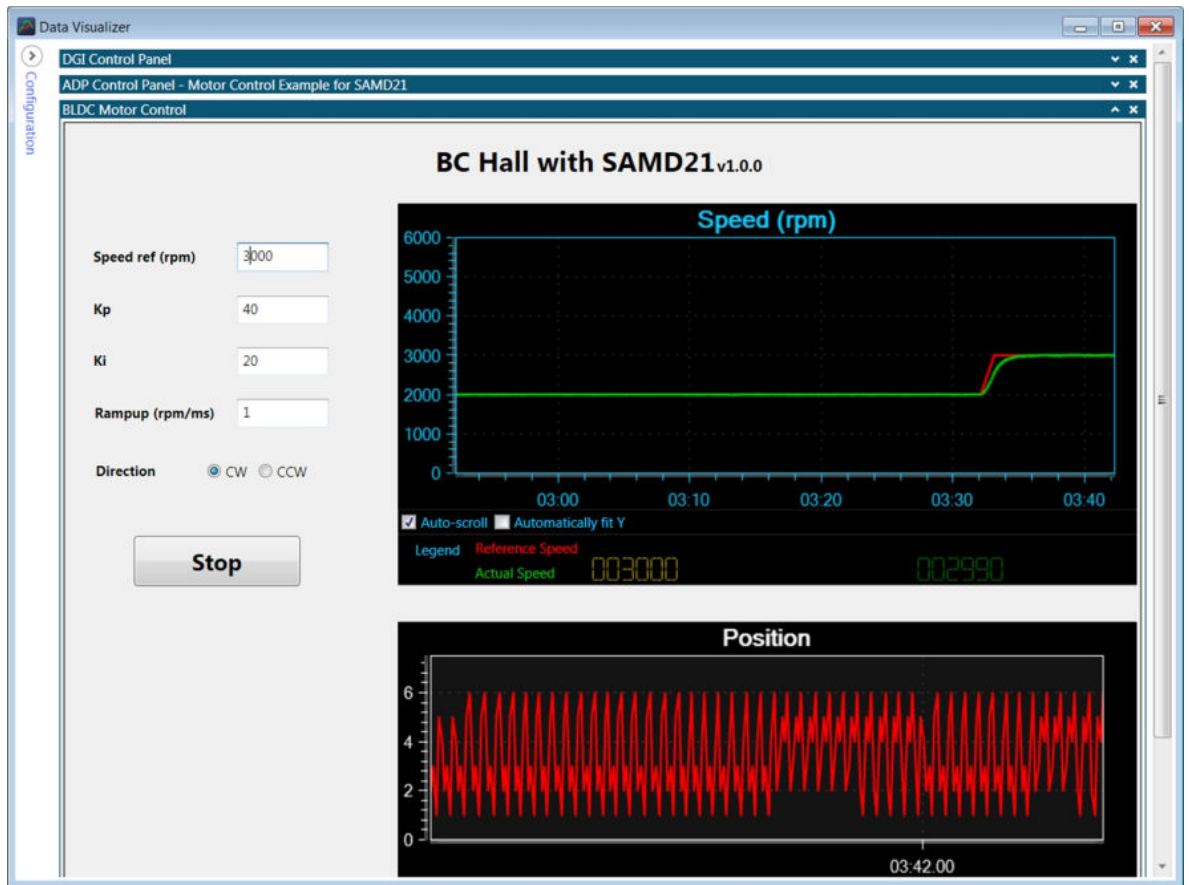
Data Visualizer

Configuration

DGI Control Panel

ADP Control Panel - Motor Control Example for SAMD21

BLDC Motor Control

BC Hall with SAMD21v1.0.0

Speed ref (rpm) 3000

Kp 40

Ki 20

Rampup (rpm/ms) 1

Direction CW CCW

Stop

Speed (rpm)

6000
5000
4000
3000
2000
1000
0

03:00 03:10 03:20 03:30 03:40

Auto-scroll Automatically fit Y

Legend Reference Speed
Actual Speed
003000 002990

Position

6
4
2
0

03:42.00